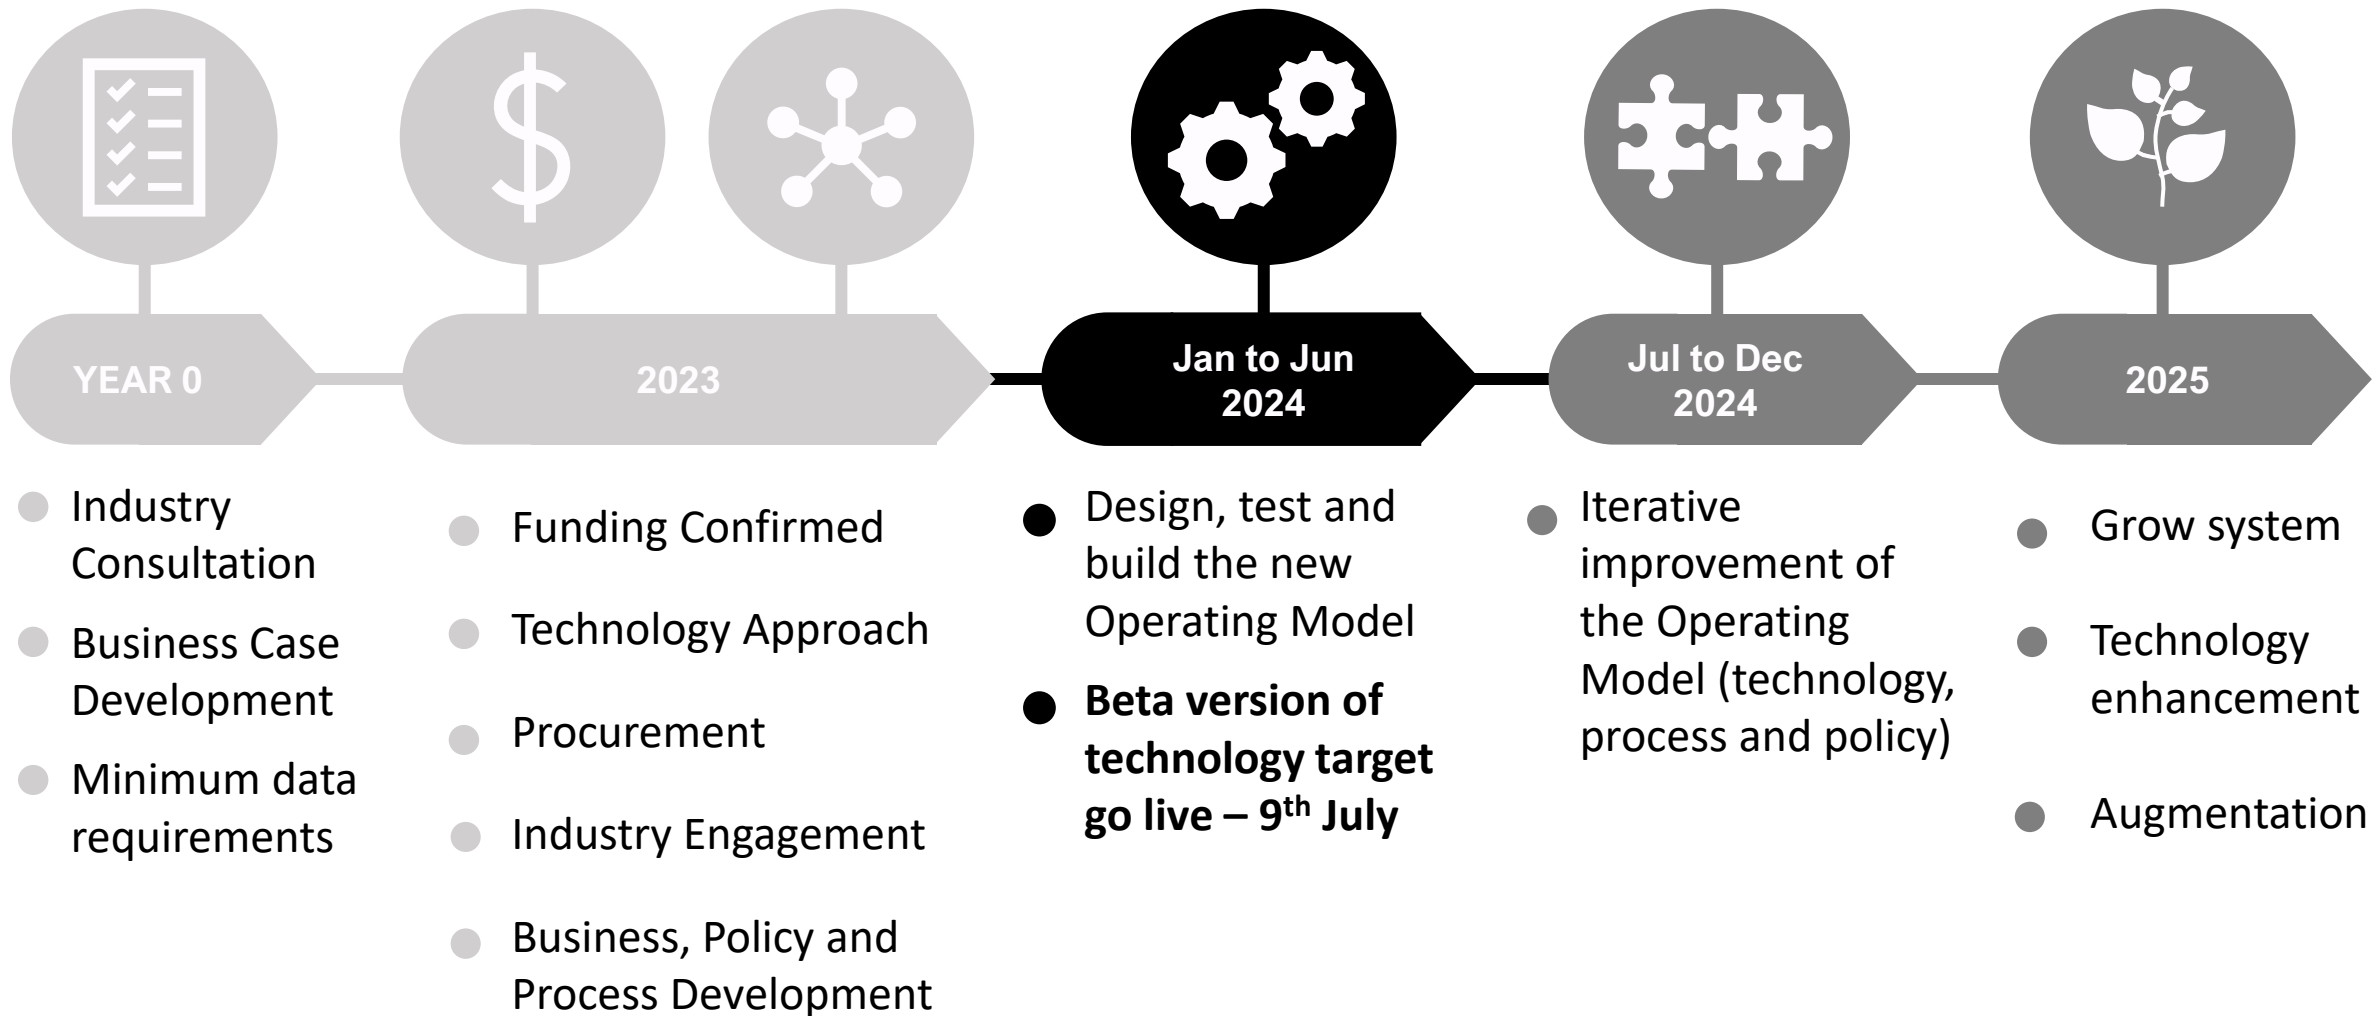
YEAR 0

- Industry Consultation
- Business Case Development
- Minimum data requirements

2023

- Funding Confirmed
- Technology Approach
- Procurement
- Industry Engagement
- Business, Policy and Process Development

Jan to Jun 2024

- Design, test and build the new Operating Model
- **Beta version of technology target go live – 9$^{th}$ July**

Jul to Dec 2024

- Iterative improvement of the Operating Model (technology, process and policy)

2025

- Grow system
- Technology enhancement
- Augmentation